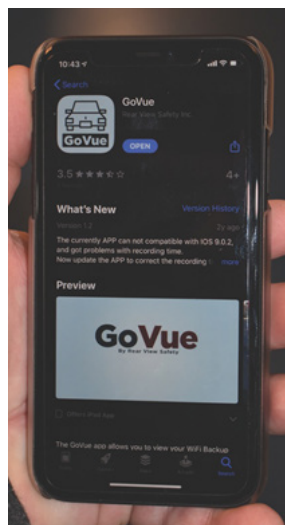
10:43

Search

GoVue

GoVue

Rear View Safety Inc.

OPEN

3.5 ★★★☆☆

4+

What's New

Version History

Version 1.2

3y ago

The currently APP can not compatible with IOS 9.0.2, and got problems with recording time.

Now update the APP to correct the recording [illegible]

more

Preview

GoVue

By Rear View Safety

Offers iPad App

The GoVue app allows you to view your WiFi Backup

Search